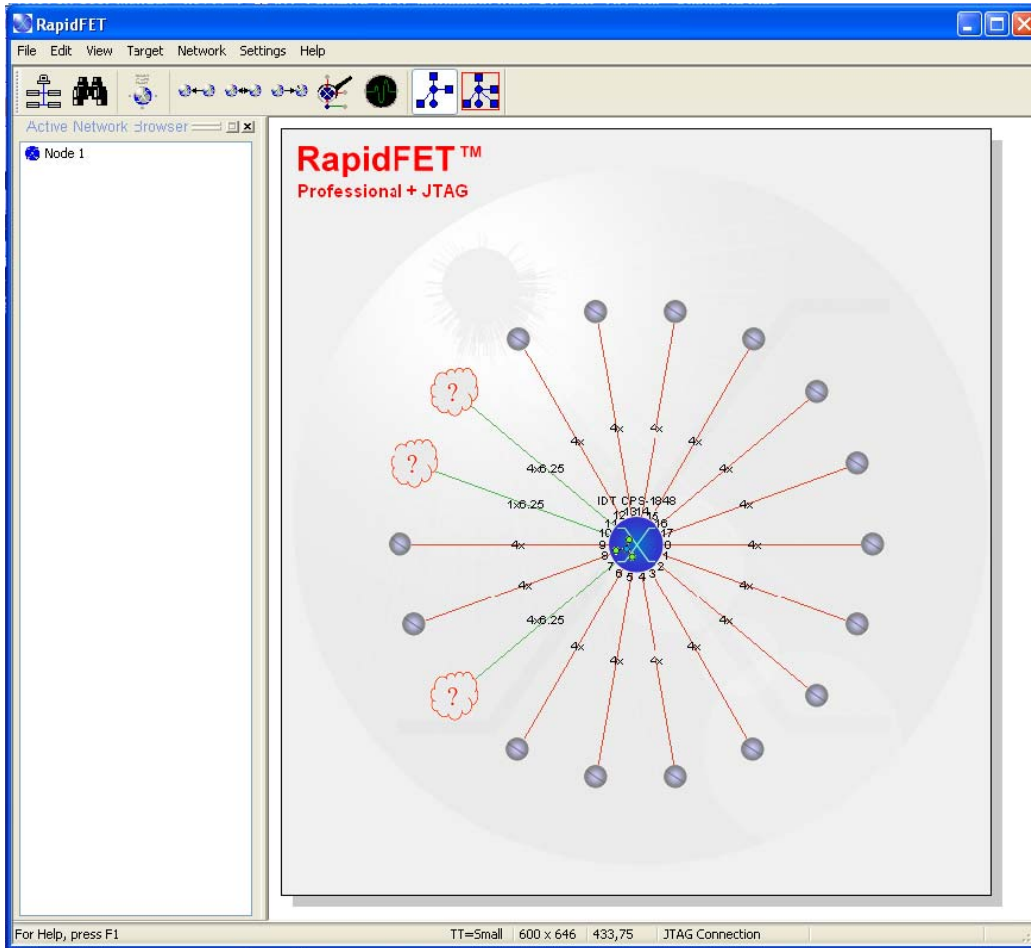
RapidFET

File Edit View Target Network Settings Help

Active Network Browser

Node 1

RapidFET™
Professional + JTAG

?
?
?

4x6.25
1x6.25
4x
4x
4x
4x
4x
4x
4x
4x
4x6.25
4x
4x
4x
4x
4x
4x

IDT CPS-1848
12 13 14 15
11 16
10 17
9 0
8 1
7 2
6 5 4 3

For Help, press F1 | TT=Small | 600 x 646 | 433,75 | JTAG Connection